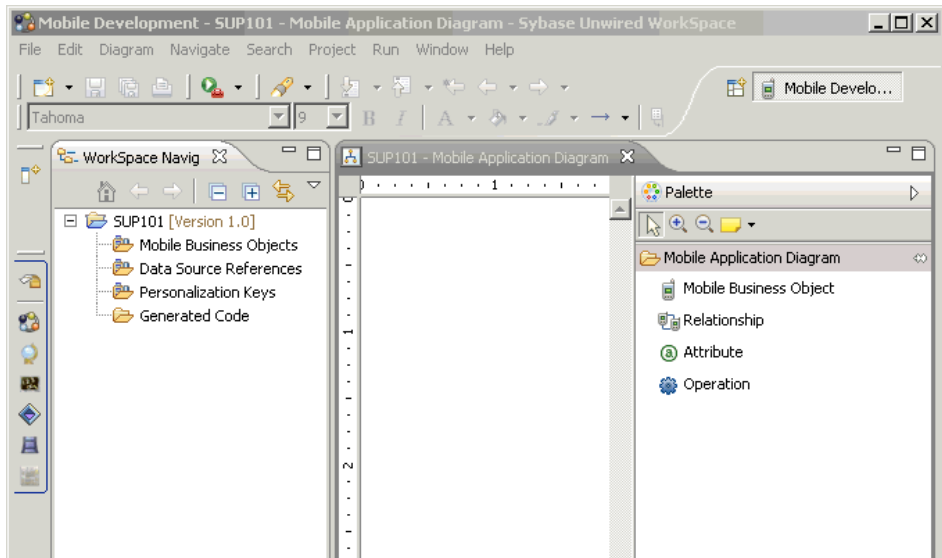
Mobile Development - SUP101 - Mobile Application Diagram - Sybase Unwired WorkSpace

File Edit Diagram Navigate Search Project Run Window Help

Mobile Develo...

Tahoma 9

WorkSpace Navig

SUP101 [Version 1.0]
Mobile Business Objects
Data Source References
Personalization Keys
Generated Code

SUP101 - Mobile Application Diagram

1

1

2

Palette

Mobile Application Diagram
Mobile Business Object
Relationship
Attribute
Operation